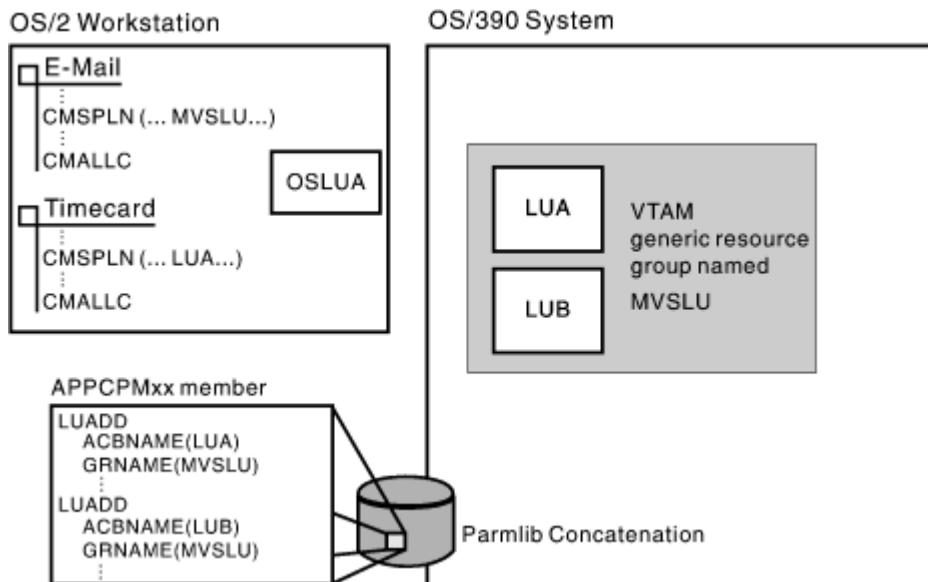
OS/2 Workstation

E-Mail
CMSPLN (... MVSLU...)
CMALLC

Timecard
CMSPLN (... LUA...)
CMALLC

OSLUA

OS/390 System

LUA

LUB

VTAM generic resource group named MVSLU

APPCPMxx member

LUADD
ACBNAME(LUA)
GRNAME(MVSLU)

LUADD
ACBNAME(LUB)
GRNAME(MVSLU)

Parmlib Concatenation